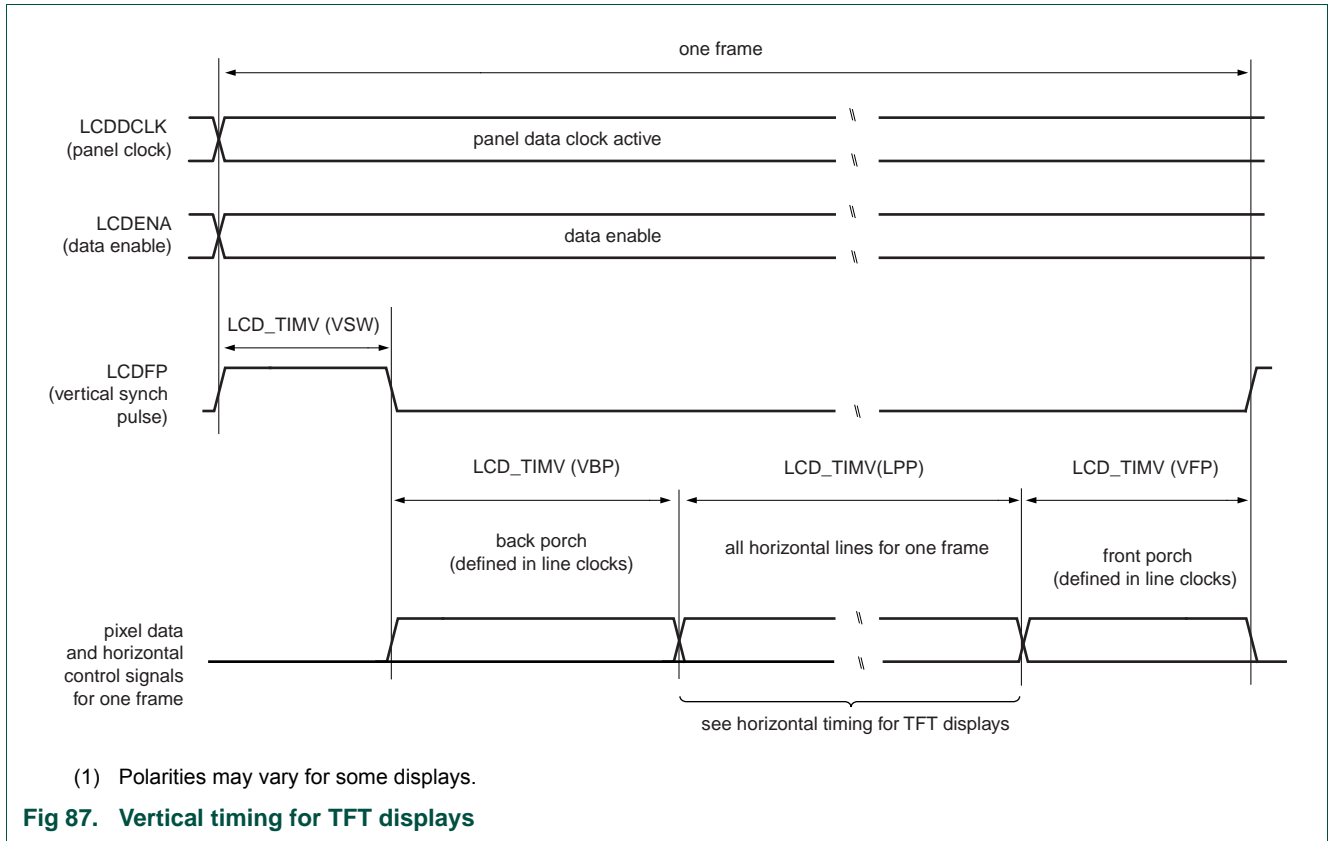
one frame

LCDDCLK (panel clock)

panel data clock active

LCDENA (data enable)

data enable

LCD_TIMV (VSW)

LCDFP (vertical synch pulse)

LCD_TIMV (VBP)

LCD_TIMV(LPP)

LCD_TIMV (VFP)

back porch (defined in line clocks)

all horizontal lines for one frame

front porch (defined in line clocks)

pixel data and horizontal control signals for one frame

see horizontal timing for TFT displays

(1) Polarities may vary for some displays.

Fig 87. Vertical timing for TFT displays